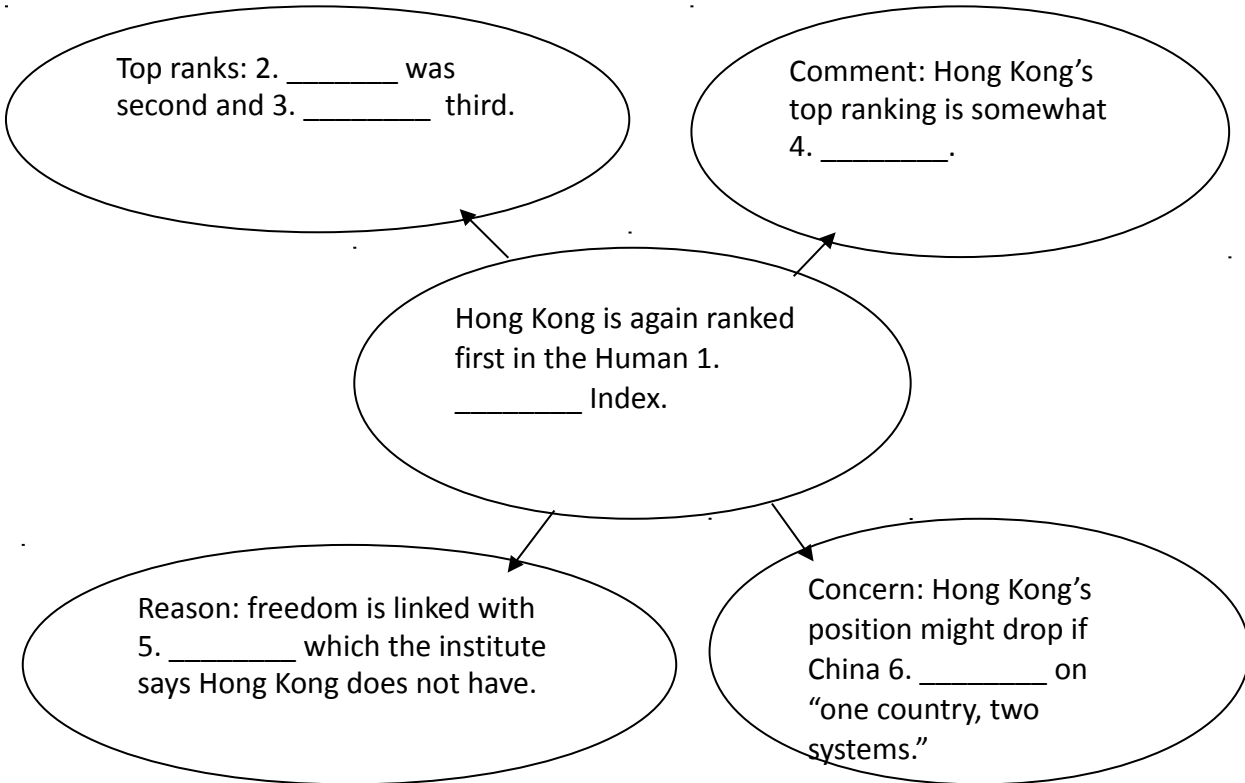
Top ranks: 2. _______ was second and 3. ________ third.

Comment: Hong Kong's top ranking is somewhat 4. ________.

Hong Kong is again ranked first in the Human 1. ________ Index.

Reason: freedom is linked with 5. ________ which the institute says Hong Kong does not have.

Concern: Hong Kong's position might drop if China 6. ________ on "one country, two systems."